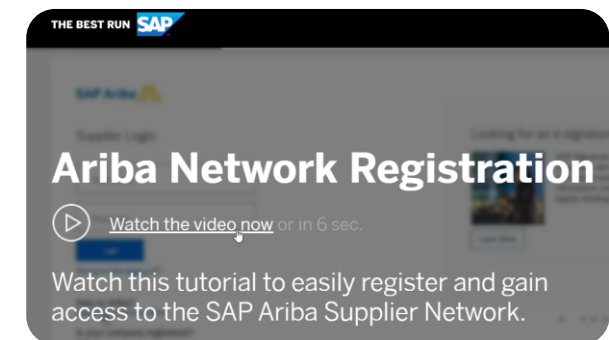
THE BEST RUN SAP

SAP Ariba

Supplier Login

Looking for an a signature

Ariba Network Registration

Watch the video now or in 6 sec.

Watch this tutorial to easily register and gain access to the SAP Ariba Supplier Network.